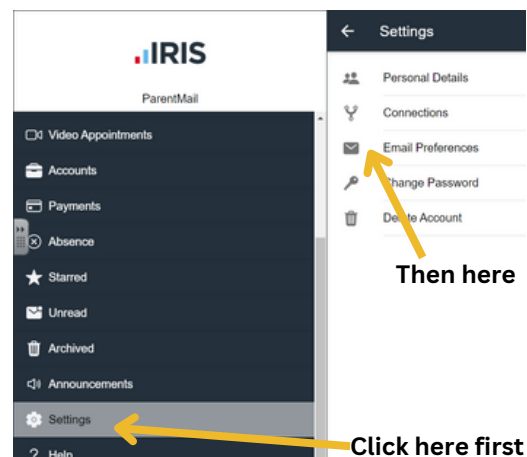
IRIS

ParentMail

Video Appointments

Accounts

Payments

Absence

Starred

Unread

Archived

Announcements

Settings

Help

Settings

Personal Details

Connections

Email Preferences

Change Password

Delete Account

Then here

Click here first